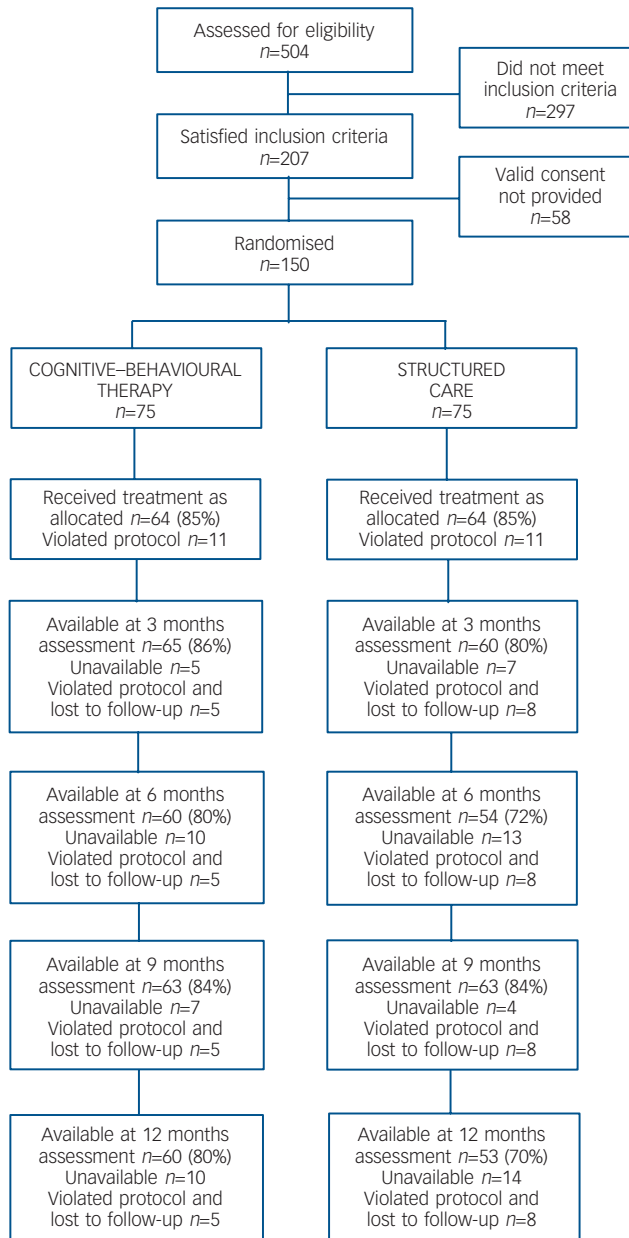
Assessed for eligibility
$n$=504

Did not meet inclusion criteria
$n$=297

Satisfied inclusion criteria
$n$=207

Valid consent not provided
$n$=58

Randomised
$n$=150

COGNITIVE–BEHAVIOURAL THERAPY
$n$=75

Received treatment as allocated $n$=64 (85%)
Violated protocol $n$=11

Available at 3 months assessment $n$=65 (86%)
Unavailable $n$=5
Violated protocol and lost to follow-up $n$=5

Available at 6 months assessment $n$=60 (80%)
Unavailable $n$=10
Violated protocol and lost to follow-up $n$=5

Available at 9 months assessment $n$=63 (84%)
Unavailable $n$=7
Violated protocol and lost to follow-up $n$=5

Available at 12 months assessment $n$=60 (80%)
Unavailable $n$=10
Violated protocol and lost to follow-up $n$=5

STRUCTURED CARE
$n$=75

Received treatment as allocated $n$=64 (85%)
Violated protocol $n$=11

Available at 3 months assessment $n$=60 (80%)
Unavailable $n$=7
Violated protocol and lost to follow-up $n$=8

Available at 6 months assessment $n$=54 (72%)
Unavailable $n$=13
Violated protocol and lost to follow-up $n$=8

Available at 9 months assessment $n$=63 (84%)
Unavailable $n$=4
Violated protocol and lost to follow-up $n$=8

Available at 12 months assessment $n$=53 (70%)
Unavailable $n$=14
Violated protocol and lost to follow-up $n$=8